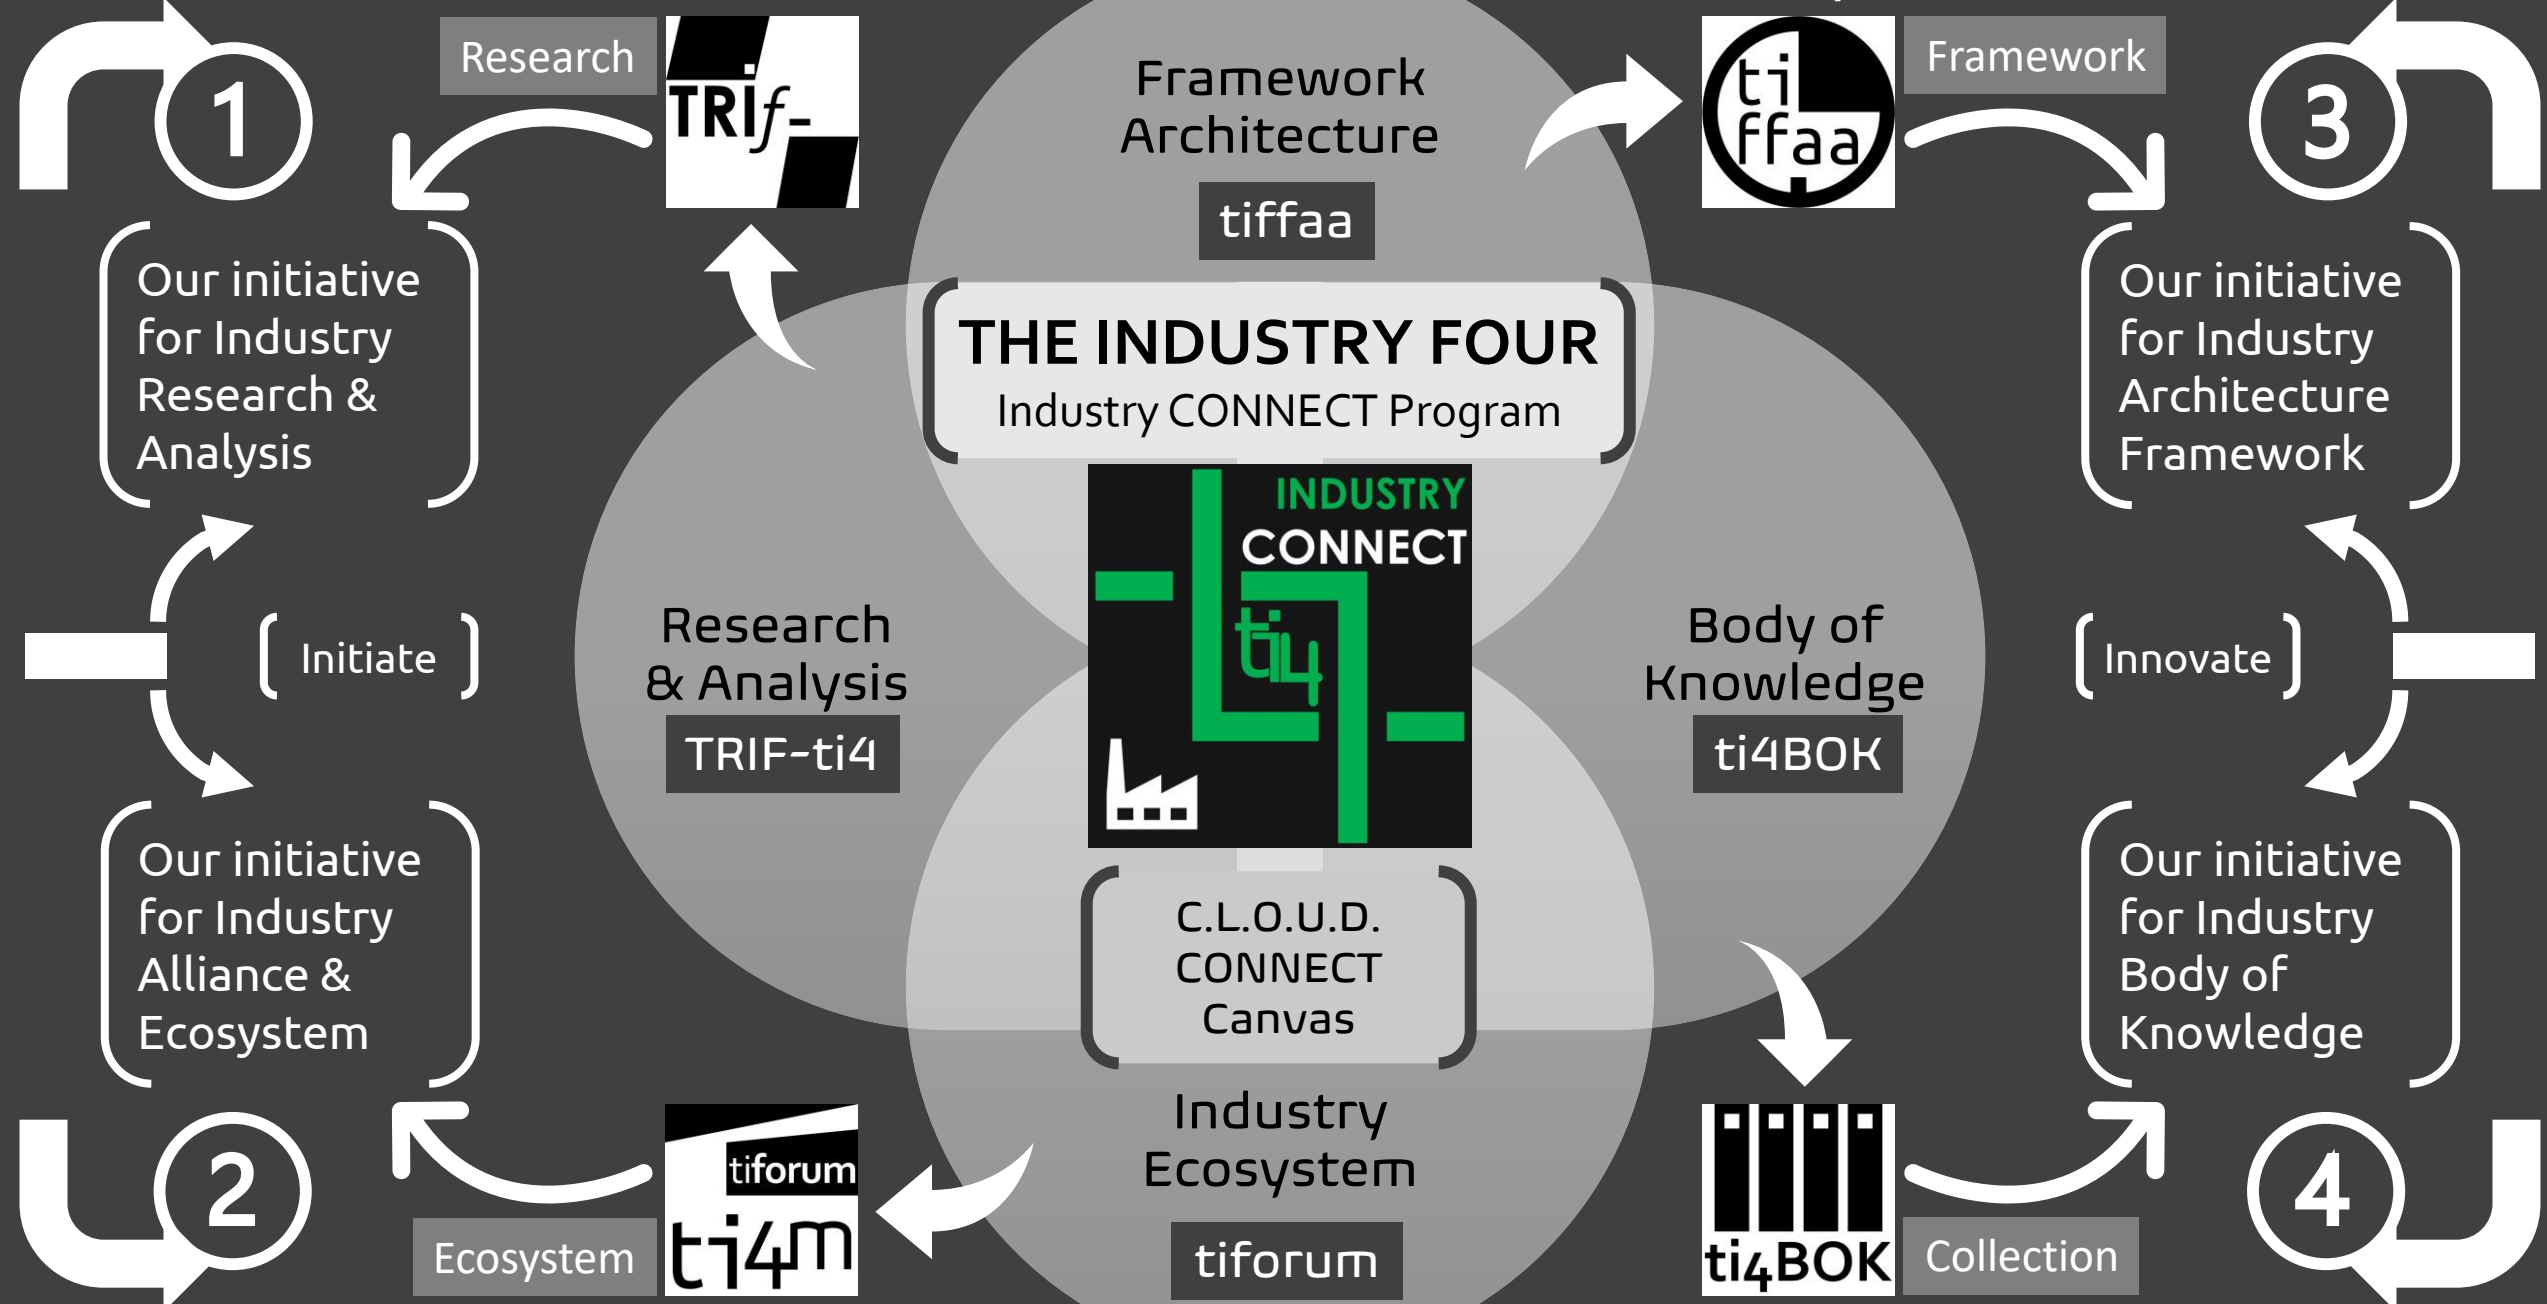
1

Research

TRIf-

Framework Architecture

tiffaa

ti ffaa

Framework

3

Our initiative for Industry Research & Analysis

THE INDUSTRY FOUR
Industry CONNECT Program

Our initiative for Industry Architecture Framework

Initiate

Research & Analysis

TRIF-ti4

INDUSTRY CONNECT

ti4

Body of Knowledge

ti4BOK

Innovate

Our initiative for Industry Alliance & Ecosystem

C.L.O.U.D. CONNECT Canvas

Our initiative for Industry Body of Knowledge

Industry Ecosystem

tiforum

2

Ecosystem

tiforum

ti4m

ti4BOK

Collection

4